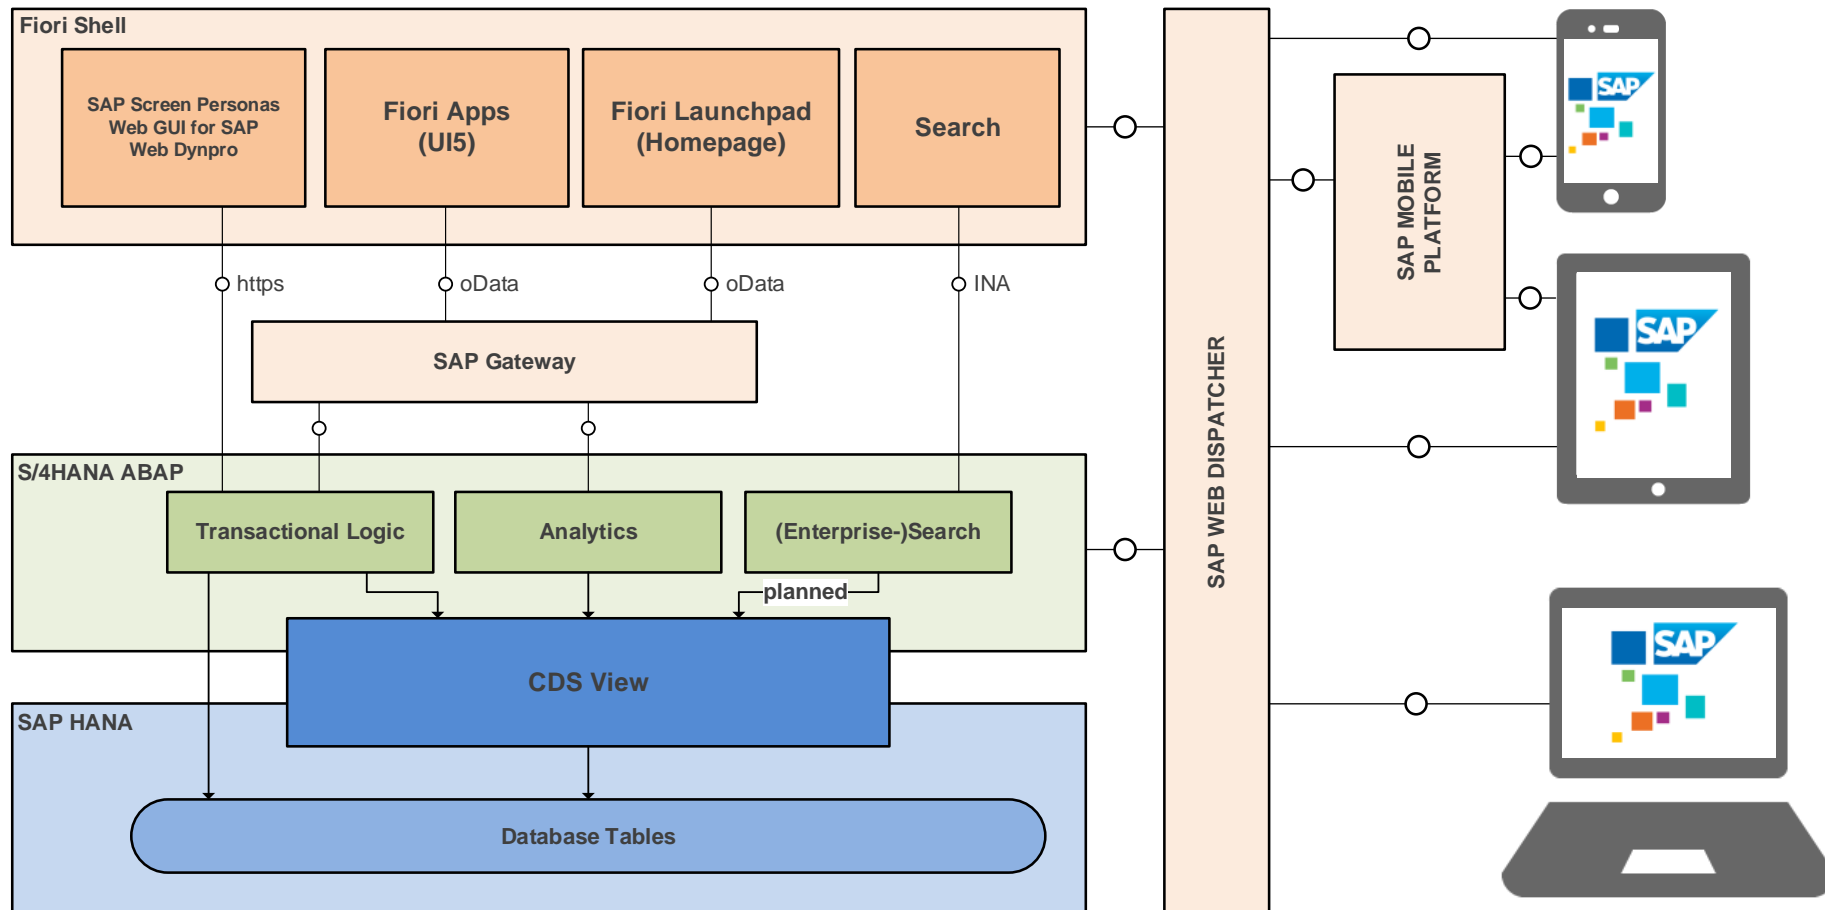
Fiori Shell

SAP Screen Personas Web GUI for SAP Web Dynpro

Fiori Apps (UI5)

Fiori Launchpad (Homepage)

Search

https

oData

oData

INA

SAP Gateway

S/4HANA ABAP

Transactional Logic

Analytics

(Enterprise-)Search

planned

CDS View

SAP HANA

Database Tables

SAP WEB DISPATCHER

SAP MOBILE PLATFORM

SAP

SAP

SAP